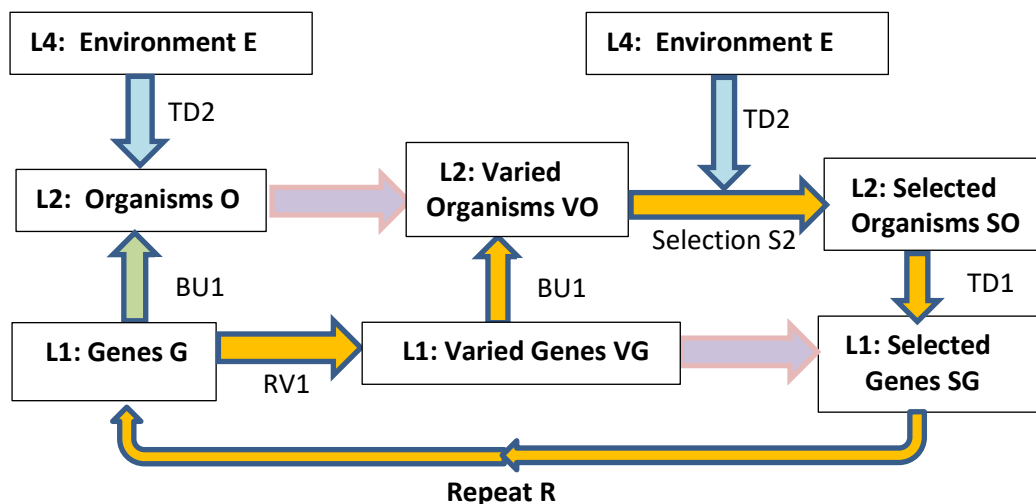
L4: Environment E

L4: Environment E

TD2

TD2

L2: Organisms O

L2: Varied Organisms VO

L2: Selected Organisms SO

Selection S2

BU1

BU1

TD1

L1: Genes G

L1: Varied Genes VG

L1: Selected Genes SG

RV1

Repeat R